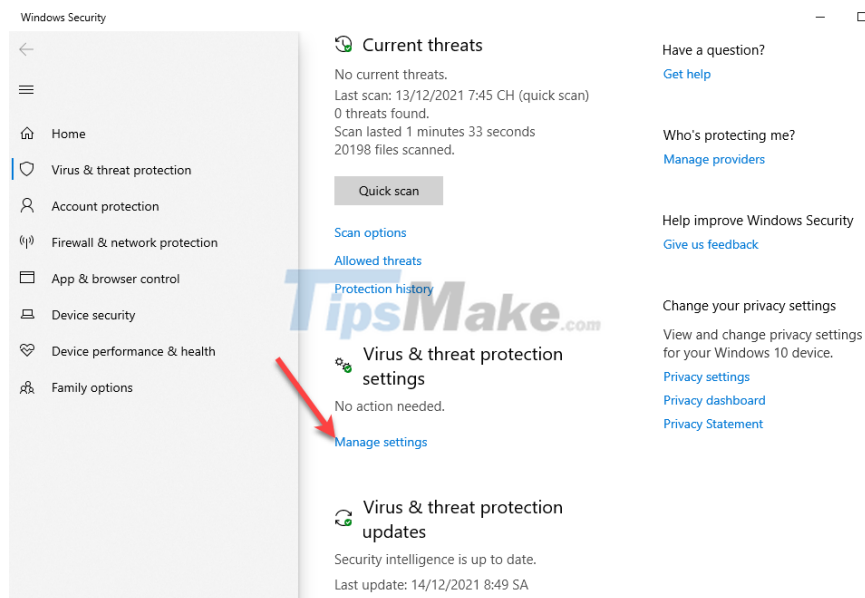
Windows Security

Home

Virus & threat protection

Account protection

Firewall & network protection

App & browser control

Device security

Device performance & health

Family options

Current threats

No current threats.
Last scan: 13/12/2021 7:45 CH (quick scan)
0 threats found.
Scan lasted 1 minutes 33 seconds
20198 files scanned.

Quick scan

Scan options

Allowed threats

Protection history

TipsMake.com

Virus & threat protection settings

No action needed.

Manage settings

Virus & threat protection updates

Security intelligence is up to date.

Last update: 14/12/2021 8:49 SA

Have a question?

Get help

Who's protecting me?

Manage providers

Help improve Windows Security

Give us feedback

Change your privacy settings

View and change privacy settings for your Windows 10 device.

Privacy settings

Privacy dashboard

Privacy Statement